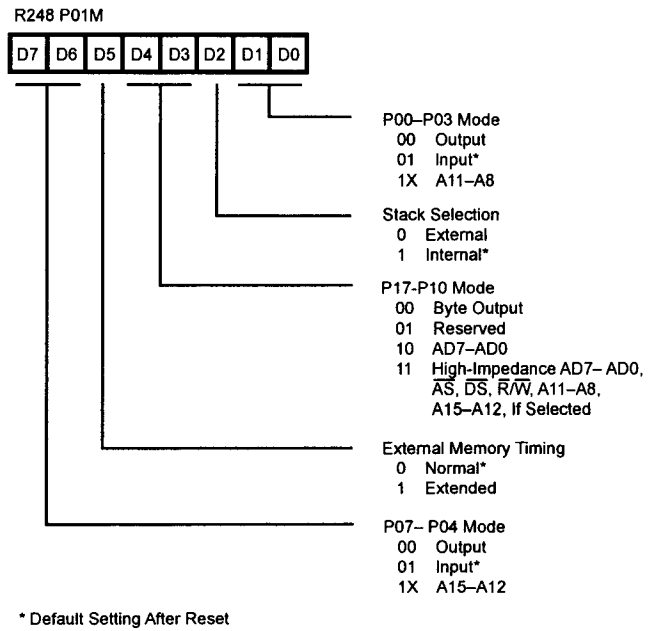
R248 P01M

| D7 | D6 | D5 | D4 | D3 | D2 | D1 | D0 |
|---|---|---|---|---|---|---|---|

P00–P03 Mode
00 Output
01 Input*
1X A11–A8

Stack Selection
0 External
1 Internal*

P17-P10 Mode
00 Byte Output
01 Reserved
10 AD7–AD0
11 High-Impedance AD7– AD0, $\overline{AS}$, $\overline{DS}$, $R/\overline{W}$, A11–A8, A15–A12, If Selected

External Memory Timing
0 Normal*
1 Extended

P07– P04 Mode
00 Output
01 Input*
1X A15–A12

* Default Setting After Reset